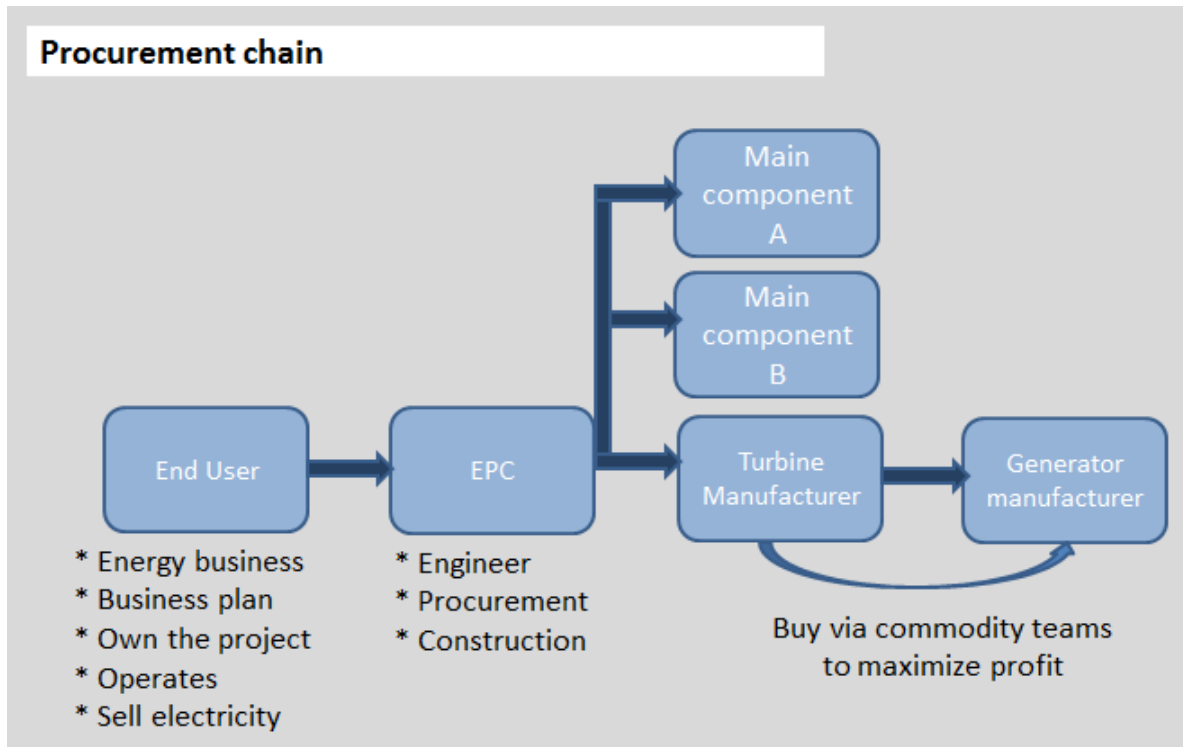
Procurement chain

Main component A

Main component B

End User

EPC

Turbine Manufacturer

Generator manufacturer

* Energy business
* Business plan
* Own the project
* Operates
* Sell electricity

* Engineer
* Procurement
* Construction

Buy via commodity teams to maximize profit